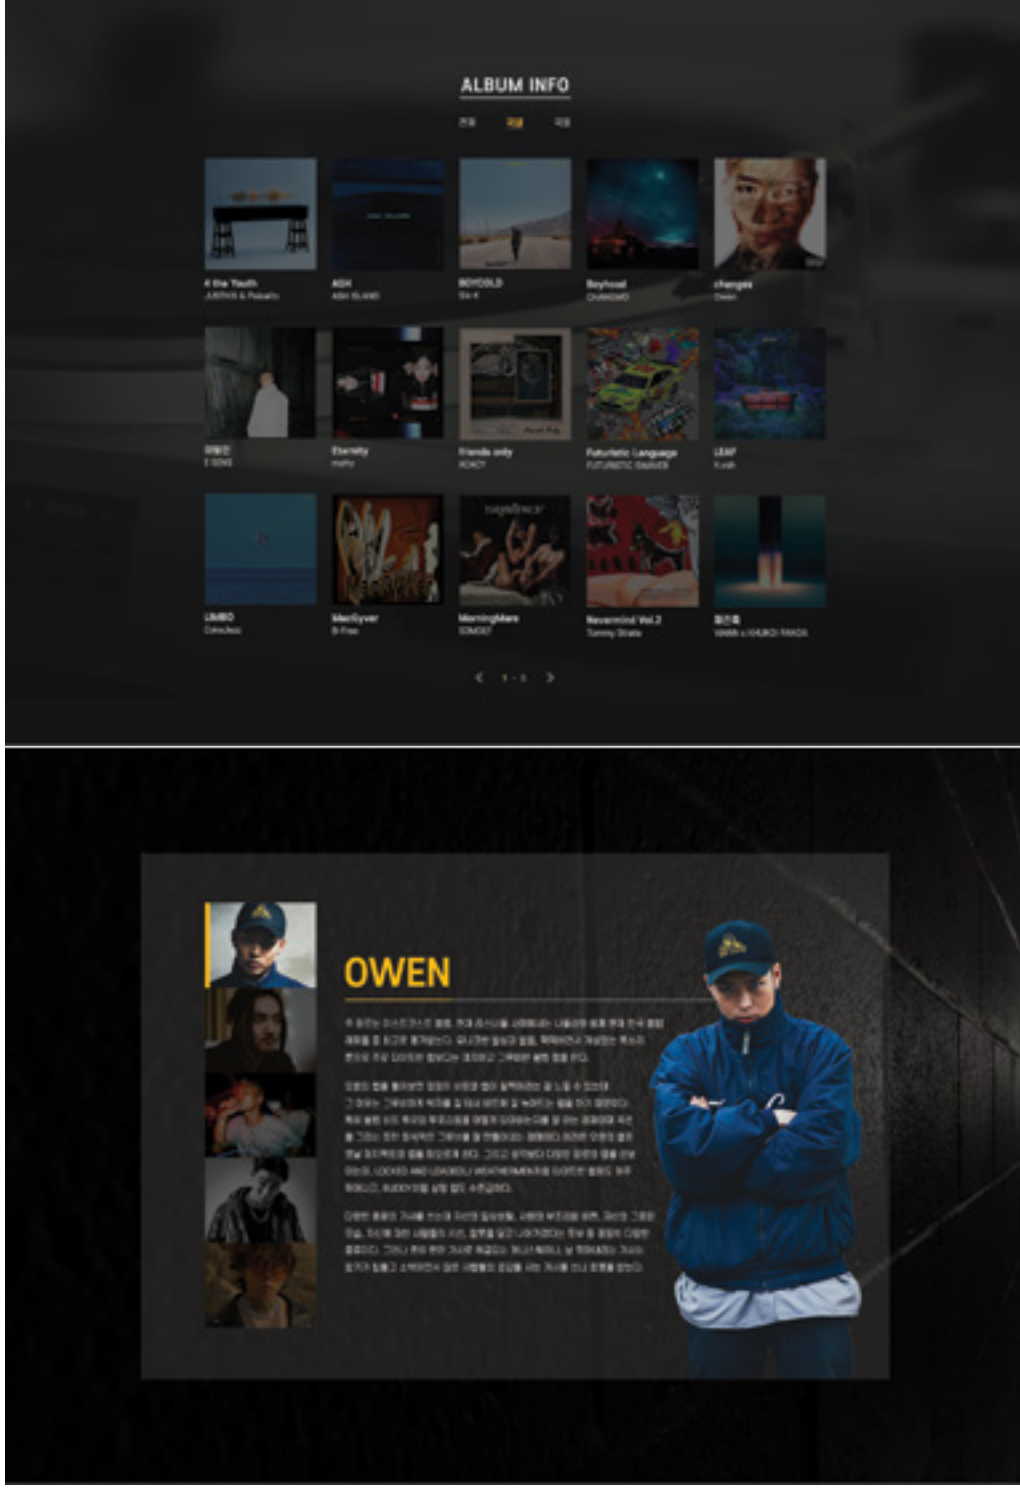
ALBUM INFO

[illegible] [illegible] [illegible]

4 the Youth
JUSTHIS & Paloalto

ASH
ASH ISLAND

BOYCOLD
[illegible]

Boyhood
CHANGMO

changes
Owen

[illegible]
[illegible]

Eternity
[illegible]

friends only
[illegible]

Futuristic Language
FUTURISTIC SWAVER

LEAF
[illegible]

LIMBO
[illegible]

MacGyver
B-Free

MorningMars
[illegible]

Nevermind Vol.2
Tommy Strate

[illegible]
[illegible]

1 - 3

OWEN

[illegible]

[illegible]

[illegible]